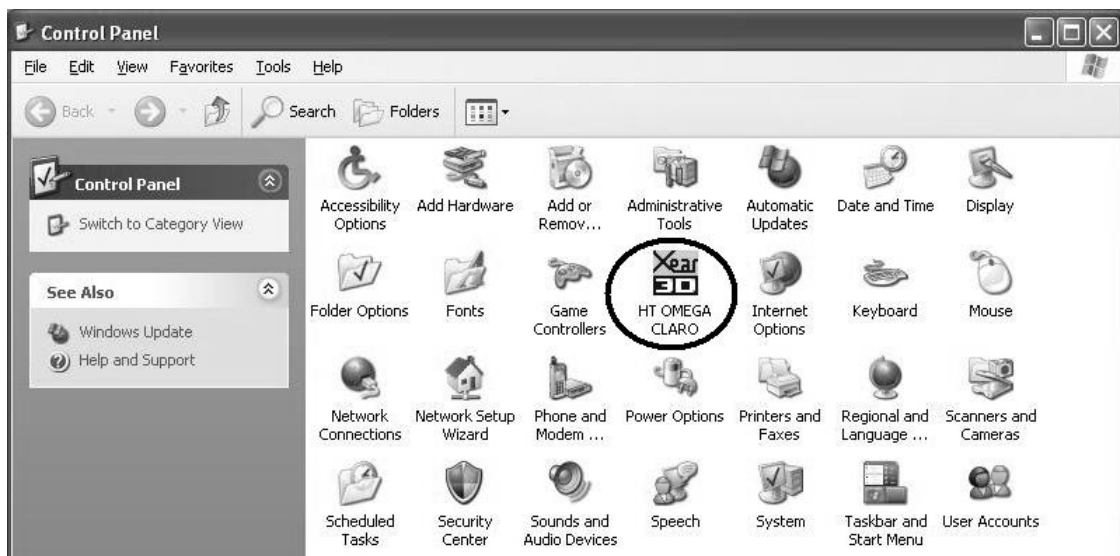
Control Panel

File Edit View Favorites Tools Help

Back Search Folders

Control Panel

Switch to Category View

See Also

Windows Update

Help and Support

Accessibility Options

Add Hardware

Add or Remov...

Administrative Tools

Automatic Updates

Date and Time

Display

Folder Options

Fonts

Game Controllers

Xear 3D

HT OMEGA CLARO

Internet Options

Keyboard

Mouse

Network Connections

Network Setup Wizard

Phone and Modem ...

Power Options

Printers and Faxes

Regional and Language ...

Scanners and Cameras

Scheduled Tasks

Security Center

Sounds and Audio Devices

Speech

System

Taskbar and Start Menu

User Accounts